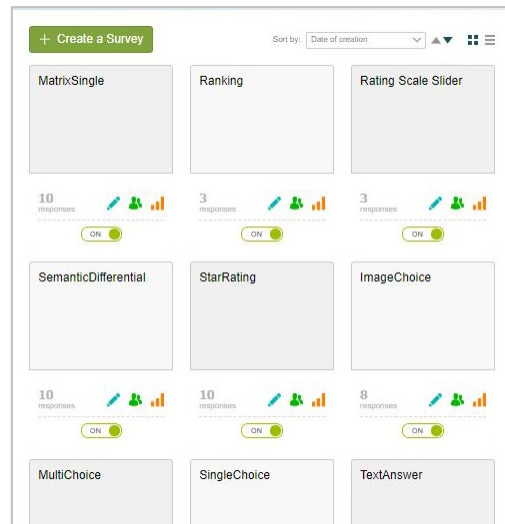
+ Create a Survey

Sort by: Date of creation

MatrixSingle

10 responses

ON

Ranking

3 responses

ON

Rating Scale Slider

3 responses

ON

SemanticDifferential

10 responses

ON

StarRating

10 responses

ON

ImageChoice

8 responses

ON

MultiChoice

SingleChoice

TextAnswer